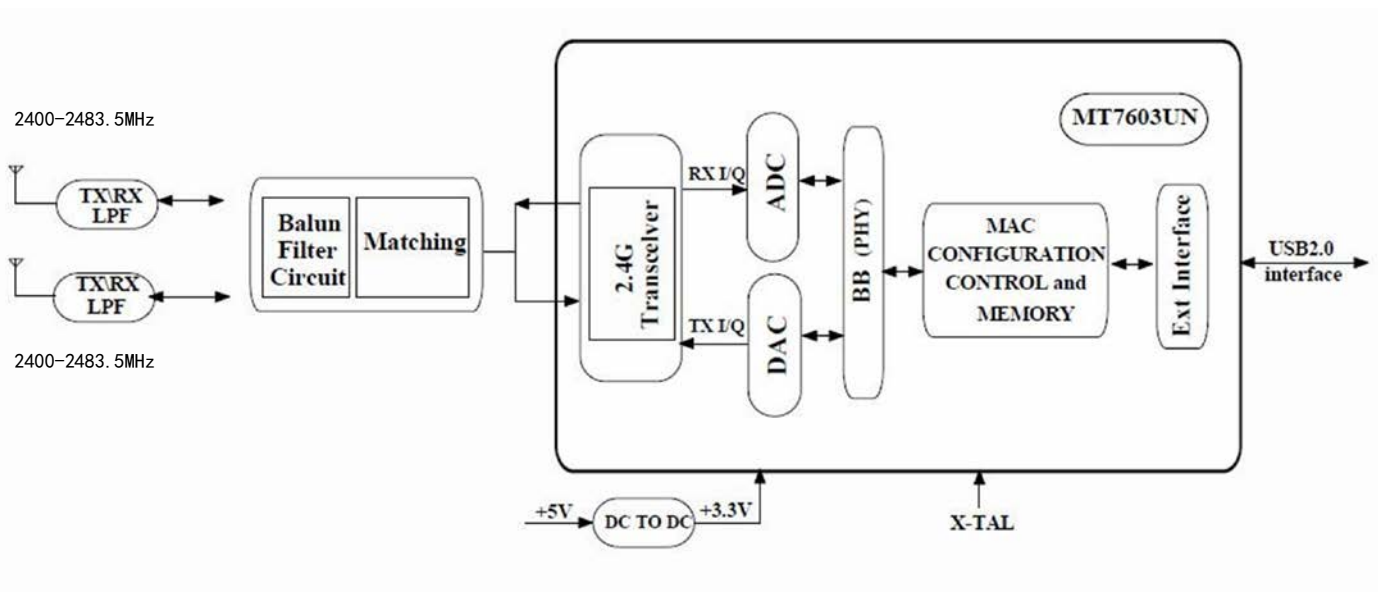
2400-2483.5MHz

TX\RX
LPF

TX\RX
LPF

2400-2483.5MHz

Balun
Filter
Circuit

Matching

MT7603UN

2.4G
Transceiver

RX I/Q

TX I/Q

ADC

DAC

BB (PHY)

MAC
CONFIGURATION
CONTROL and
MEMORY

Ext Interface

USB2.0
interface

+5V

DC TO DC

+3.3V

X-TAL